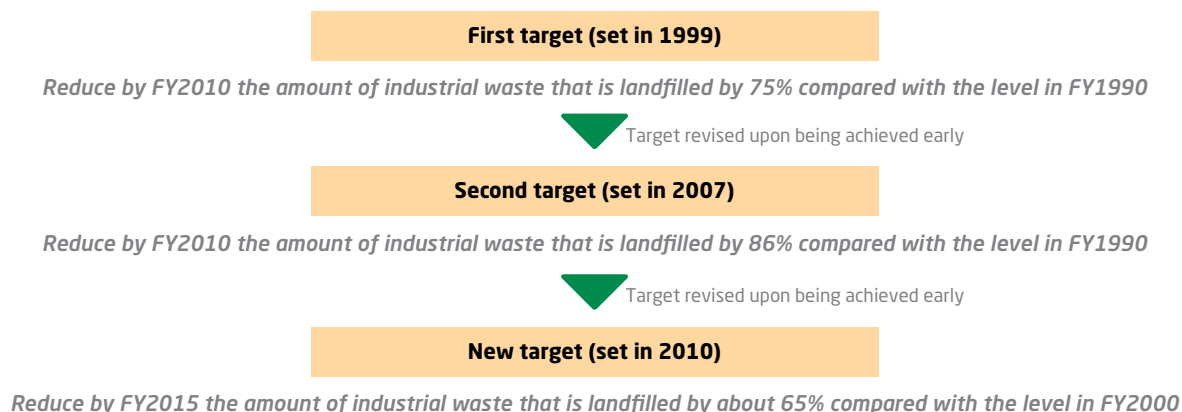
First target (set in 1999)

Reduce by FY2010 the amount of industrial waste that is landfilled by 75% compared with the level in FY1990

Target revised upon being achieved early

Second target (set in 2007)

Reduce by FY2010 the amount of industrial waste that is landfilled by 86% compared with the level in FY1990

Target revised upon being achieved early

New target (set in 2010)

Reduce by FY2015 the amount of industrial waste that is landfilled by about 65% compared with the level in FY2000